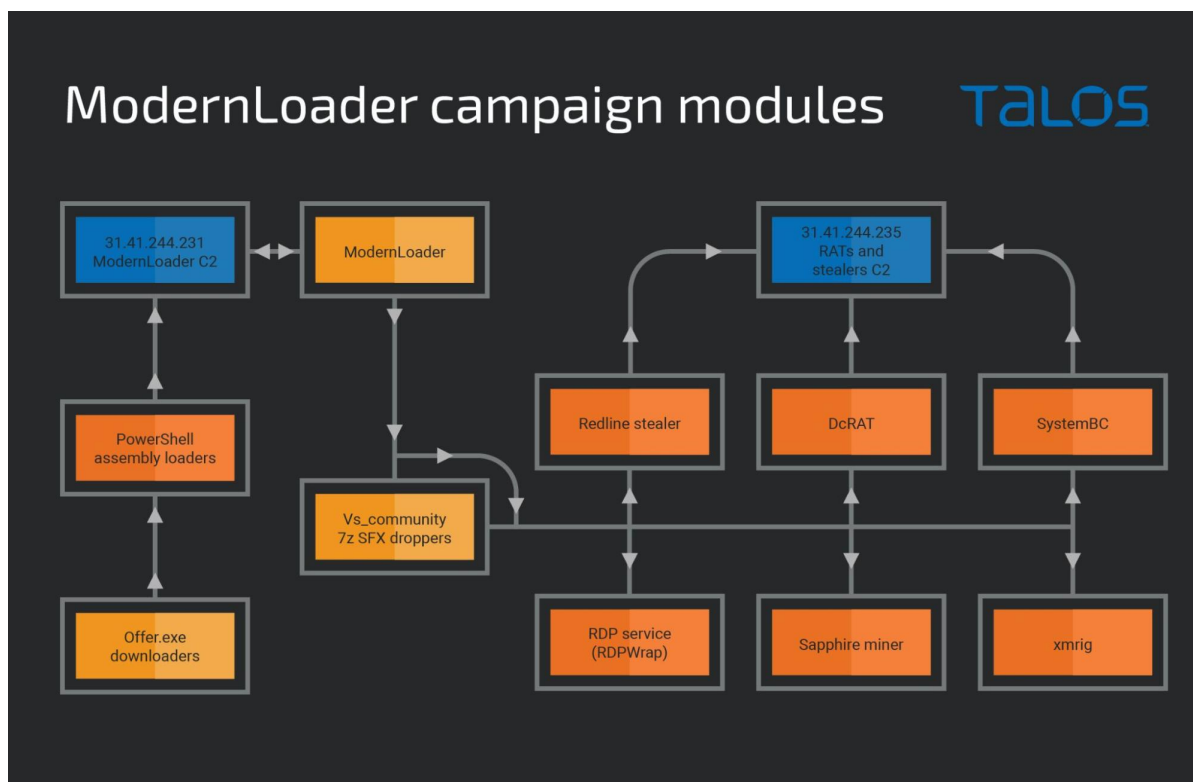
ModernLoader campaign modules

TALOS

31.41.244.231
ModernLoader C2

ModernLoader

31.41.244.235
RATs and
stealers C2

PowerShell
assembly loaders

Redline stealer

DcRAT

SystemBC

Vs_community
7z SFX droppers

Offer.exe
downloaders

RDP service
(RDPWrap)

Sapphire miner

xmrig